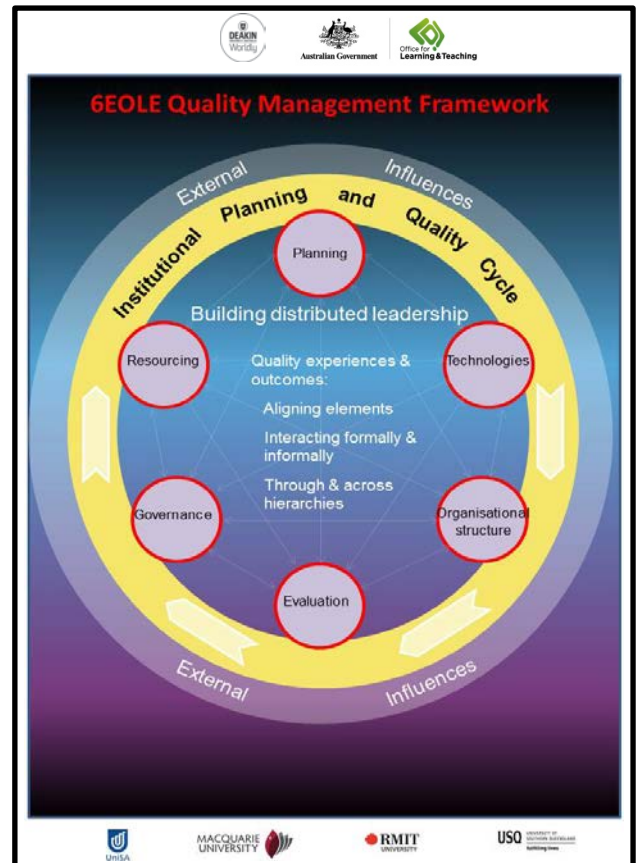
DEAKIN UNIVERSITY Worldly

Australian Government

Office for Learning & Teaching

6EOLE Quality Management Framework

External Influences

Institutional Planning and Quality Cycle

Planning

Building distributed leadership

Resourcing

Technologies

Quality experiences & outcomes:

Aligning elements

Interacting formally & informally

Through & across hierarchies

Governance

Organisational structure

Evaluation

External Influences

UniSA

MACQUARIE UNIVERSITY

RMIT UNIVERSITY

USQ UNIVERSITY OF SOUTHERN QUEENSLAND